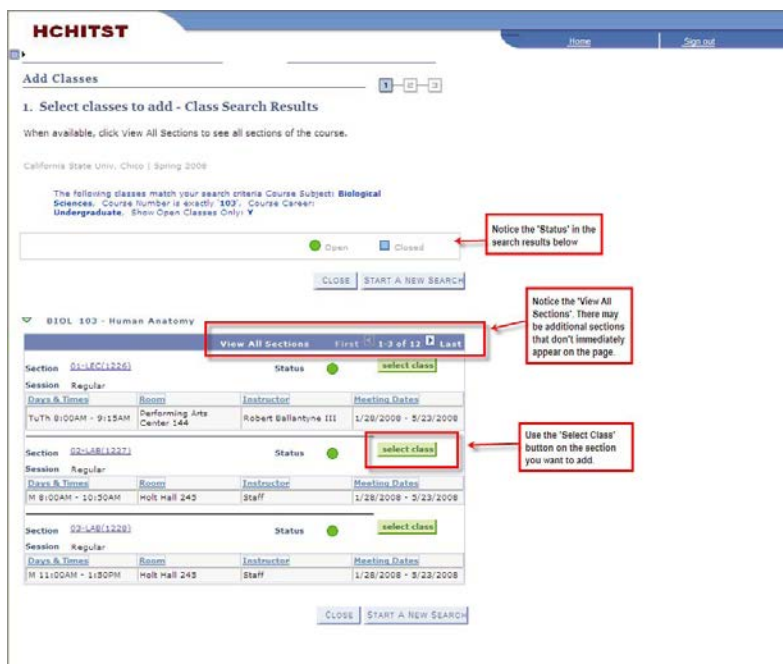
HCHITST

Home | Sign out

Add Classes

1 2 3

1. Select classes to add - Class Search Results

When available, click View All Sections to see all sections of the course.

California State Univ. Chico | Spring 2008

The following classes match your search criteria Course Subject: Biological Sciences, Course Number is exactly '103', Course Career: Undergraduate, Show Open Classes Only: Y

Open Closed

Notice the 'Status' in the search results below

CLOSE START A NEW SEARCH

BIOL 103 - Human Anatomy

View All Sections First 1-3 of 12 Last

Notice the "View All Sections". There may be additional sections that don't immediately appear on the page.

Section 01-LEC(1226) Status select class

Session Regular

| Days & Times | Room | Instructor | Meeting Dates |
|---|---|---|---|
| TuTh 8:00AM - 9:15AM | Performing Arts Center 144 | Robert Ballantyne III | 1/28/2008 - 5/23/2008 |

Section 02-LAB(1227) Status select class

Session Regular

| Days & Times | Room | Instructor | Meeting Dates |
|---|---|---|---|
| M 8:00AM - 10:50AM | Holt Hall 245 | Staff | 1/28/2008 - 5/23/2008 |

Use the 'Select Class' button on the section you want to add.

Section 03-LAB(1228) Status select class

Session Regular

| Days & Times | Room | Instructor | Meeting Dates |
|---|---|---|---|
| M 11:00AM - 1:50PM | Holt Hall 245 | Staff | 1/28/2008 - 5/23/2008 |

CLOSE START A NEW SEARCH